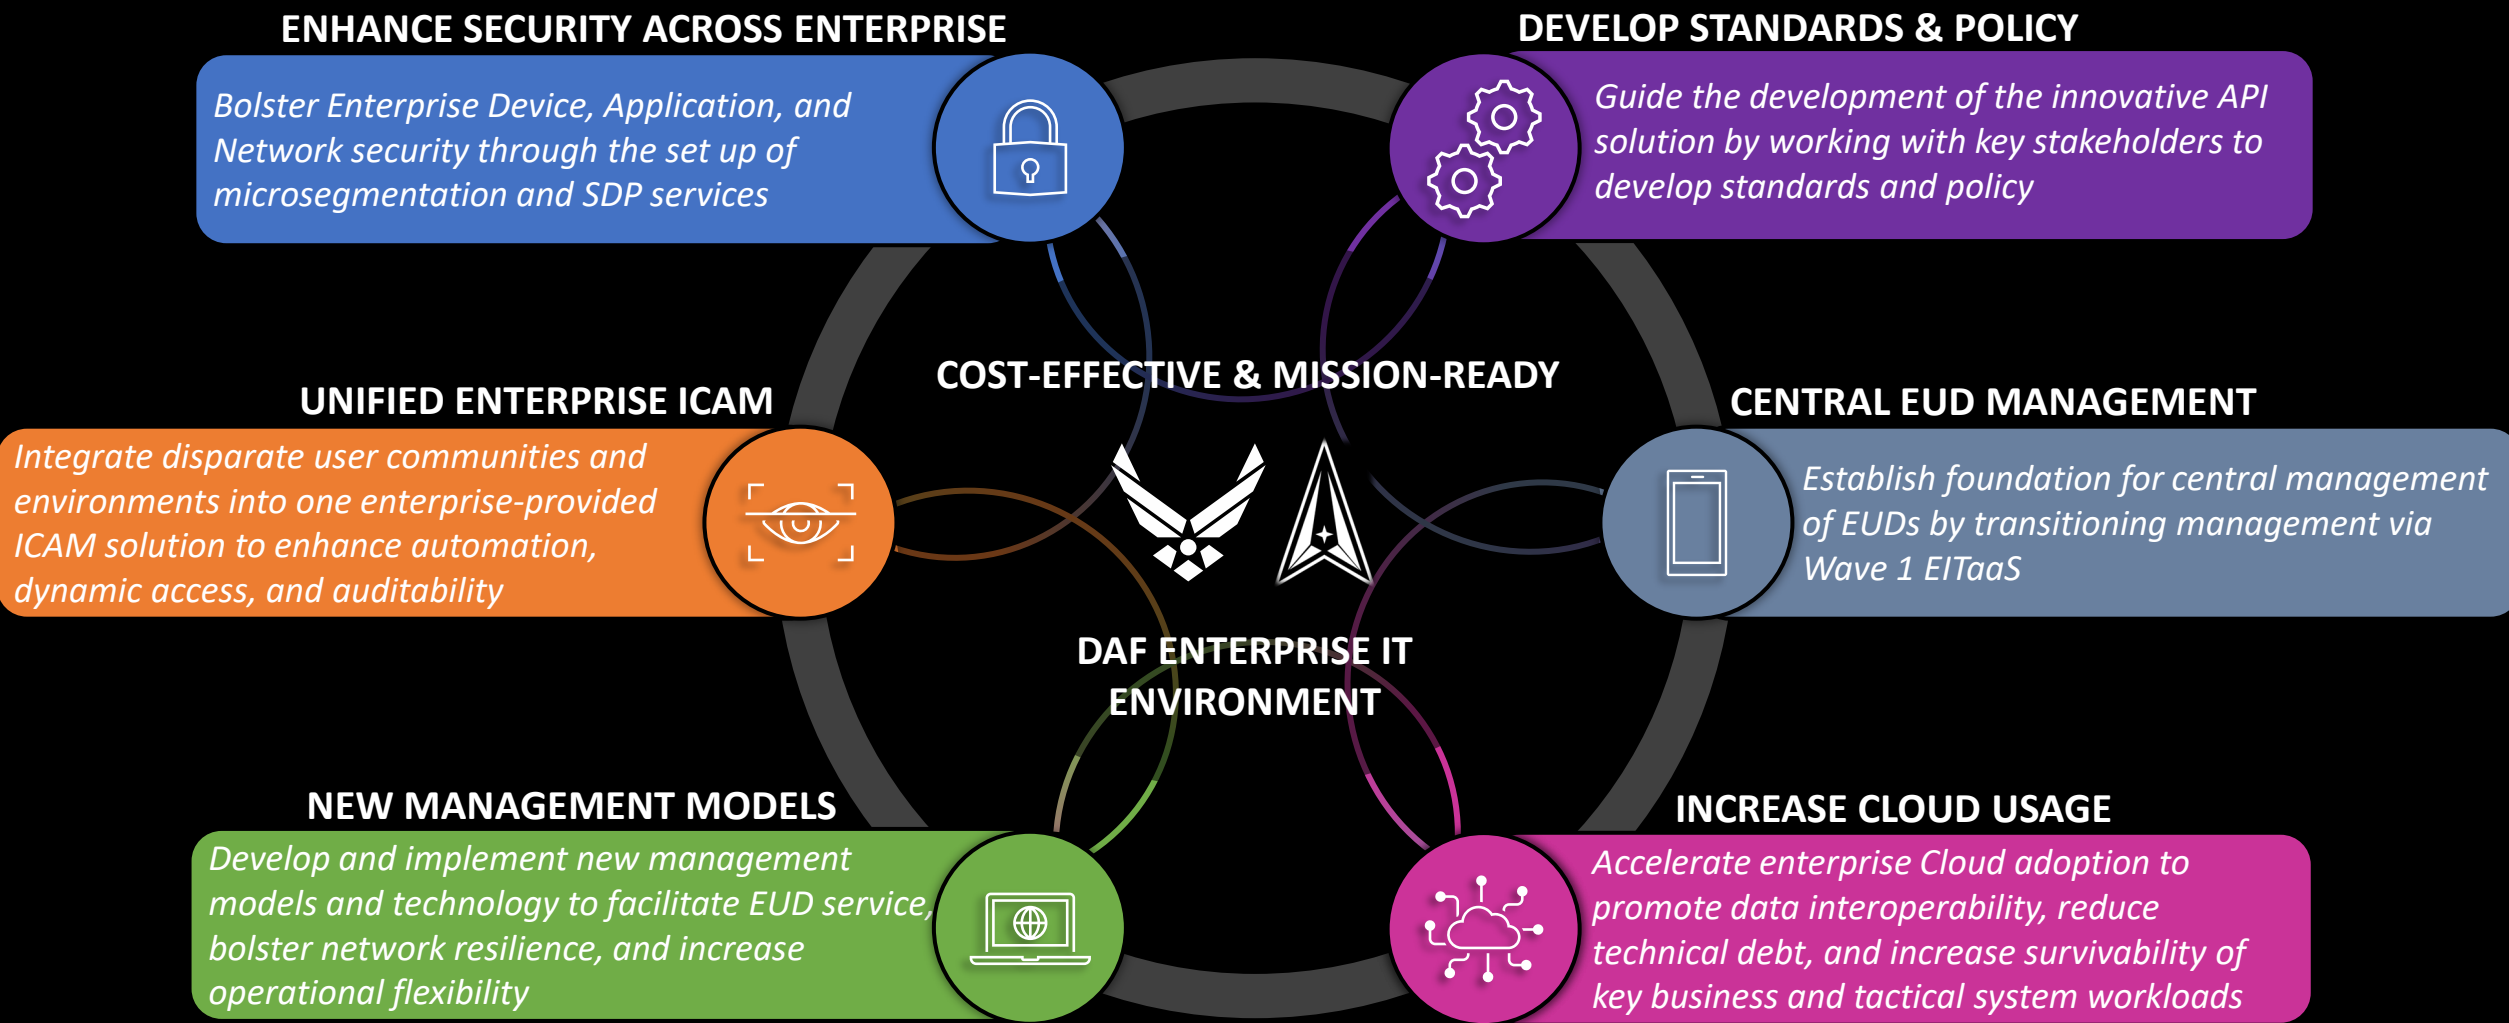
ENHANCE SECURITY ACROSS ENTERPRISE

Bolster Enterprise Device, Application, and Network security through the set up of microsegmentation and SDP services

DEVELOP STANDARDS & POLICY

Guide the development of the innovative API solution by working with key stakeholders to develop standards and policy

COST-EFFECTIVE & MISSION-READY

UNIFIED ENTERPRISE ICAM

Integrate disparate user communities and environments into one enterprise-provided ICAM solution to enhance automation, dynamic access, and auditability

CENTRAL EUD MANAGEMENT

Establish foundation for central management of EUDs by transitioning management via Wave 1 EITaaS

DAF ENTERPRISE IT ENVIRONMENT

NEW MANAGEMENT MODELS

Develop and implement new management models and technology to facilitate EUD service, bolster network resilience, and increase operational flexibility

INCREASE CLOUD USAGE

Accelerate enterprise Cloud adoption to promote data interoperability, reduce technical debt, and increase survivability of key business and tactical system workloads